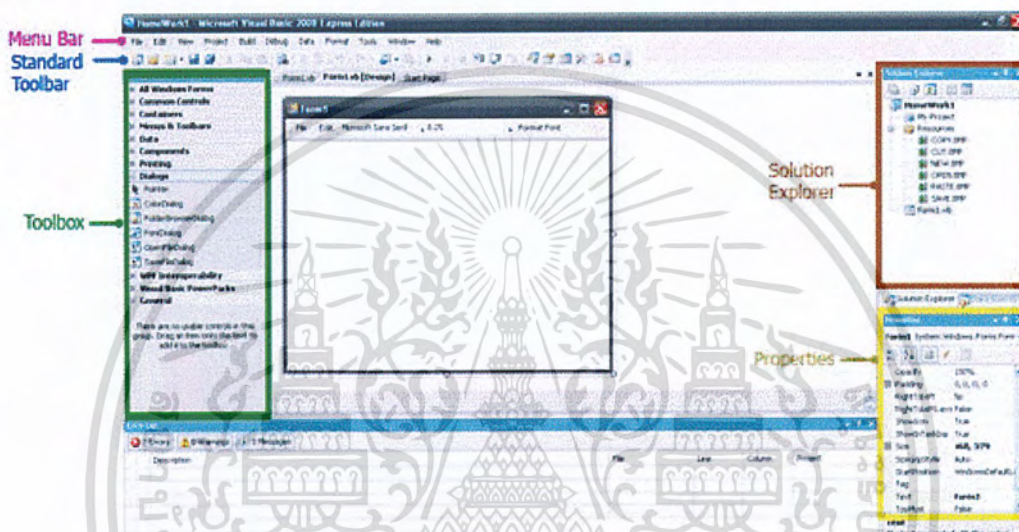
HomeWork1 - Microsoft Visual Basic 2008 Express Edition

Menu Bar

File Edit View Project Build Debug Data Format Tools Window Help

Standard Toolbar

Form1.vb Form1.vb [Design] Start Page

All Windows Forms
Common Controls
Containers
Menus & Toolbars
Data
Components
Printing
Dialogs
Pointer
ColorDialog
FolderBrowserDialog
FontDialog
OpenFileDialog
SaveFileDialog
WPF Interoperability
Visual Basic PowerPacks
General

There are no usable controls in this group. Drag an item onto this text to add it to the toolbox.

Toolbox

Form1

File Edit Microsoft Sans Serif 8.25 Format Font

Solution Explorer

HomeWork1
My Project
Resources
COPY.BMP
CUT.BMP
NEW.BMP
OPEN.BMP
PASTE.BMP
SAVE.BMP
Form1.vb

Solution Explorer

Solution Explorer

Properties

Properties

Form1 System.Windows.Forms.Form

Opacity 100%
Padding 0, 0, 0, 0
RightToLeft No
RightToLeftLayout False
ShowIcon True
ShowInTaskbar True
Size 468, 379
SizeGripStyle Auto
StartPosition WindowsDefaultLo
Tag
Text Form1
TopMost False

Error List

0 Errors 0 Warnings 0 Messages

Description File Line Column Project